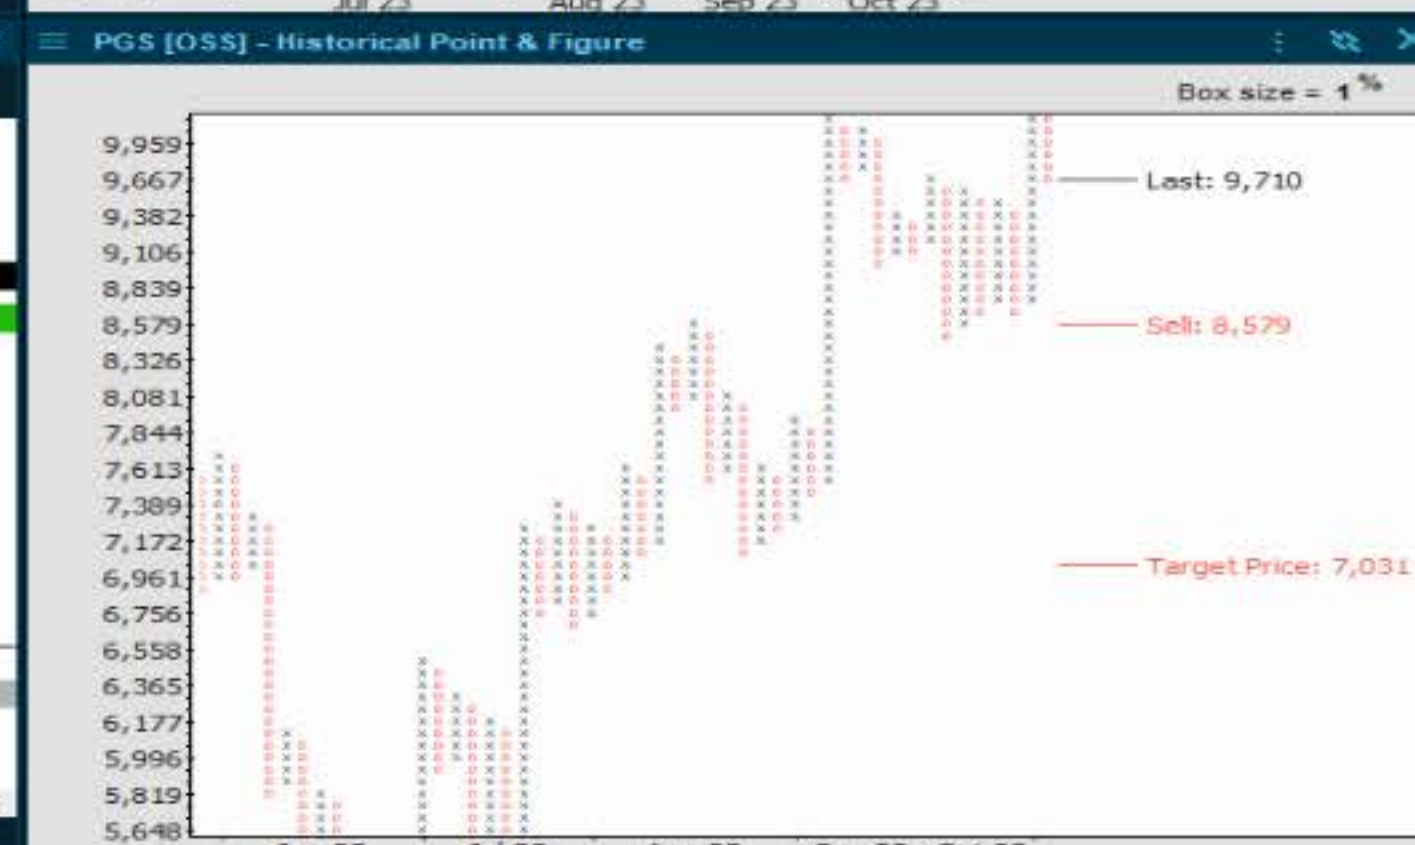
Jul 23 Aug 23 Sep 23 Oct 23

PGS [OSS] - Historical Point & Figure

Box size = 1 %

9,959
9,667
9,382
9,106
8,839
8,579
8,326
8,081
7,844
7,613
7,389
7,172
6,961
6,756
6,558
6,365
6,177
5,996
5,819
5,648

Last: 9,710

Sell: 8,579

Target Price: 7,031